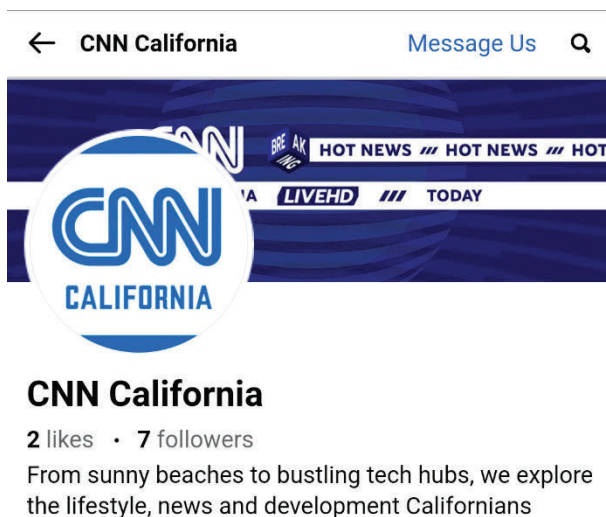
CNN California

Message Us

CNN

BRE AK ING

HOT NEWS /// HOT NEWS /// HOT

A LIVEHD /// TODAY

CNN
CALIFORNIA

CNN California

2 likes • 7 followers

From sunny beaches to bustling tech hubs, we explore the lifestyle, news and development Californians